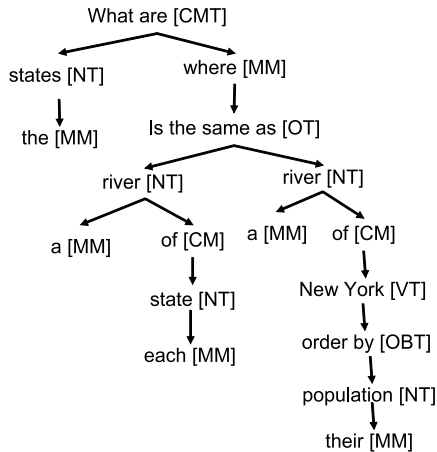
What are [CMT]

states [NT]

where [MM]

the [MM]

Is the same as [OT]

river [NT]

river [NT]

a [MM]

of [CM]

a [MM]

of [CM]

state [NT]

New York [VT]

each [MM]

order by [OBT]

population [NT]

their [MM]